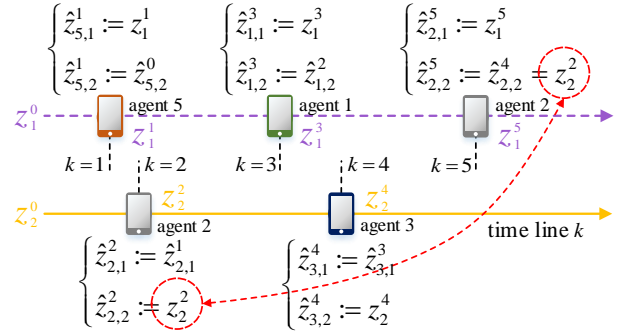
$\begin{cases} \hat{z}_{5,1}^1 := z_1^1 \\ \hat{z}_{5,2}^1 := z_{5,2}^0 \end{cases}$

$\begin{cases} \hat{z}_{1,1}^3 := z_1^3 \\ \hat{z}_{1,2}^3 := \hat{z}_{1,2}^2 \end{cases}$

$\begin{cases} \hat{z}_{2,1}^5 := z_1^5 \\ \hat{z}_{2,2}^5 := \hat{z}_{2,2}^4 = z_2^2 \end{cases}$

$z_1^0$

agent 5

$z_1^1$

agent 1

$z_1^3$

agent 2

$z_1^5$

$k=1$

$k=2$

$k=3$

$k=4$

$k=5$

$z_2^0$

$z_2^2$

agent 2

$z_2^4$

agent 3

time line $k$

$\begin{cases} \hat{z}_{2,1}^2 := \hat{z}_{2,1}^1 \\ \hat{z}_{2,2}^2 := z_2^2 \end{cases}$

$\begin{cases} \hat{z}_{3,1}^4 := \hat{z}_{3,1}^3 \\ \hat{z}_{3,2}^4 := z_2^4 \end{cases}$